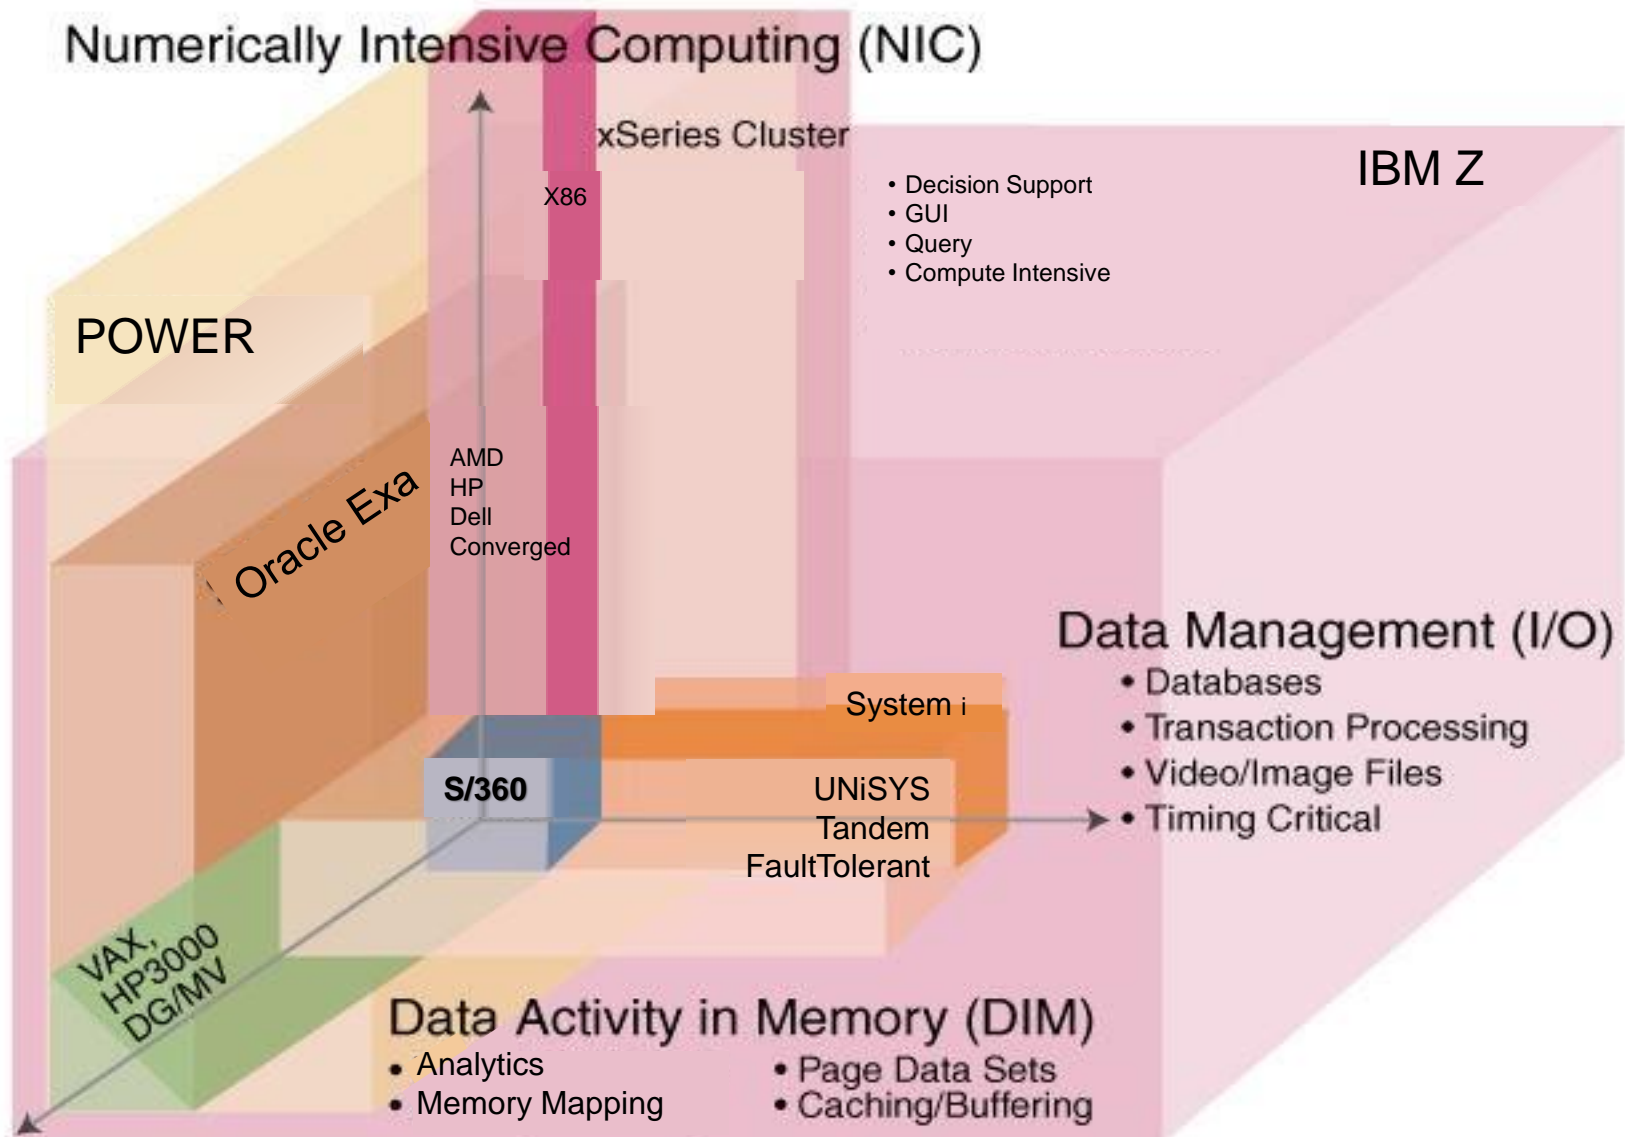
Numerically Intensive Computing (NIC)

xSeries Cluster

X86

IBM Z

• Decision Support
• GUI
• Query
• Compute Intensive

POWER

Oracle Exa

AMD
HP
Dell
Converged

Data Management (I/O)
• Databases
• Transaction Processing
• Video/Image Files
• Timing Critical

System i

S/360

UNiSYS
Tandem
FaultTolerant

VAX, HP3000 DG/MV

Data Activity in Memory (DIM)
• Analytics
• Memory Mapping
• Page Data Sets
• Caching/Buffering